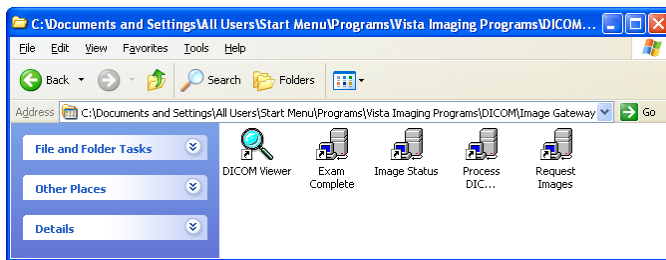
C:\Documents and Settings\All Users\Start Menu\Programs\Vista Imaging Programs\DICOM\

File Edit View Favorites Tools Help

Back Search Folders

Address C:\Documents and Settings\All Users\Start Menu\Programs\Vista Imaging Programs\DICOM\Image Gateway Go

File and Folder Tasks

Other Places

Details

DICOM Viewer

Exam Complete

Image Status

Process DIC...

Request Images